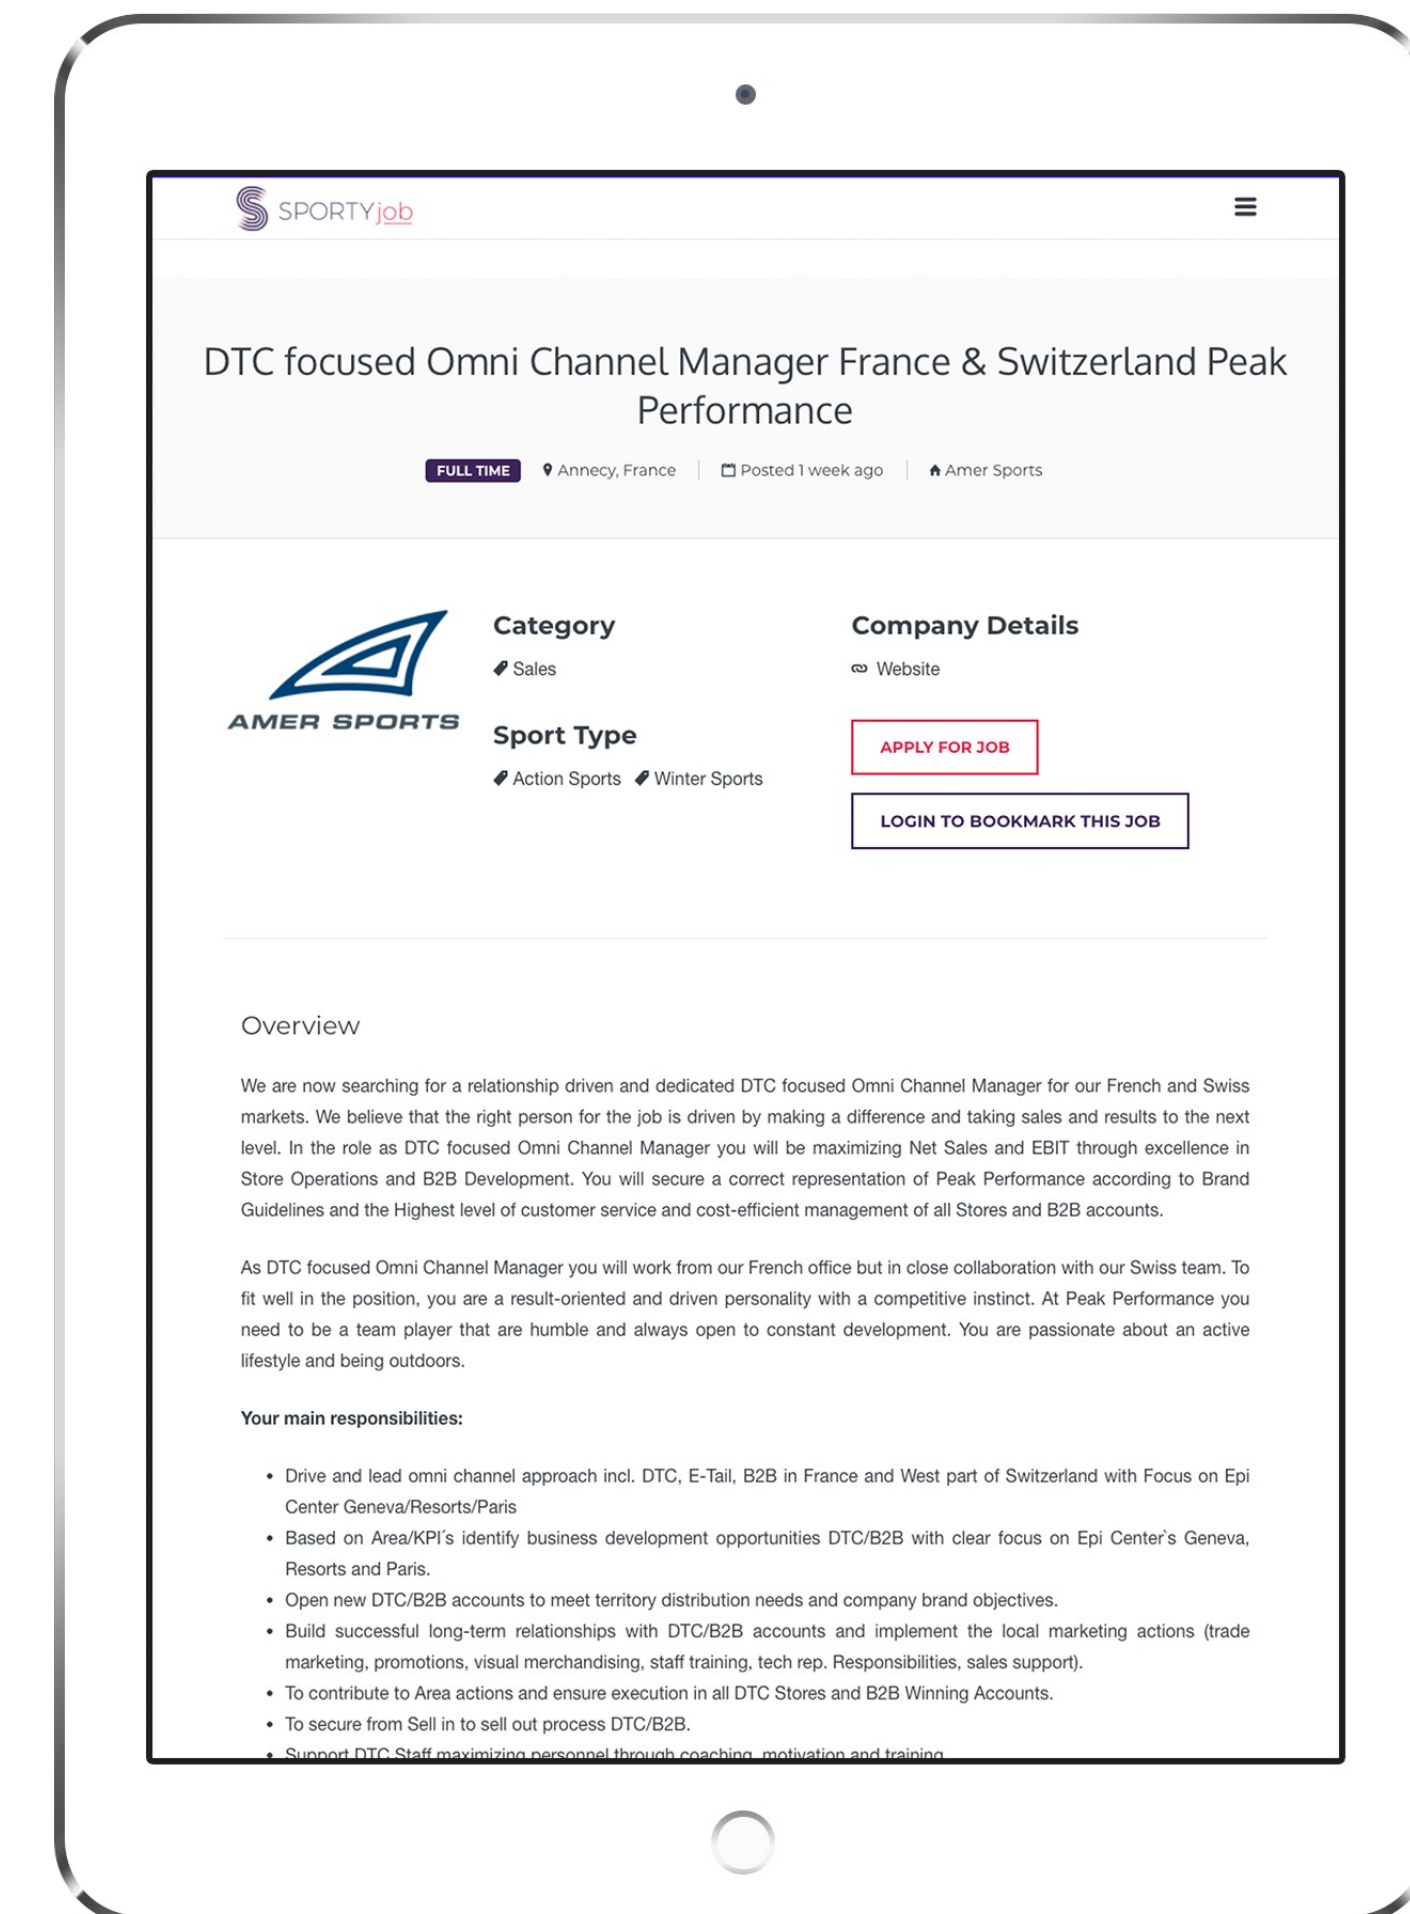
SPORTYjob

DTC focused Omni Channel Manager France & Switzerland Peak Performance

FULL TIME Annecy, France | Posted 1 week ago | Amer Sports

AMER SPORTS

Category
Sales

Sport Type
Action Sports Winter Sports

Company Details
Website

APPLY FOR JOB

LOGIN TO BOOKMARK THIS JOB

Overview

We are now searching for a relationship driven and dedicated DTC focused Omni Channel Manager for our French and Swiss markets. We believe that the right person for the job is driven by making a difference and taking sales and results to the next level. In the role as DTC focused Omni Channel Manager you will be maximizing Net Sales and EBIT through excellence in Store Operations and B2B Development. You will secure a correct representation of Peak Performance according to Brand Guidelines and the Highest level of customer service and cost-efficient management of all Stores and B2B accounts.

As DTC focused Omni Channel Manager you will work from our French office but in close collaboration with our Swiss team. To fit well in the position, you are a result-oriented and driven personality with a competitive instinct. At Peak Performance you need to be a team player that are humble and always open to constant development. You are passionate about an active lifestyle and being outdoors.

Your main responsibilities:

- Drive and lead omni channel approach incl. DTC, E-Tail, B2B in France and West part of Switzerland with Focus on Epi Center Geneva/Resorts/Paris
- Based on Area/KPI´s identify business development opportunities DTC/B2B with clear focus on Epi Center`s Geneva, Resorts and Paris.
- Open new DTC/B2B accounts to meet territory distribution needs and company brand objectives.
- Build successful long-term relationships with DTC/B2B accounts and implement the local marketing actions (trade marketing, promotions, visual merchandising, staff training, tech rep. Responsibilities, sales support).
- To contribute to Area actions and ensure execution in all DTC Stores and B2B Winning Accounts.
- To secure from Sell in to sell out process DTC/B2B.
- Support DTC Staff maximizing personnel through coaching, motivation and training